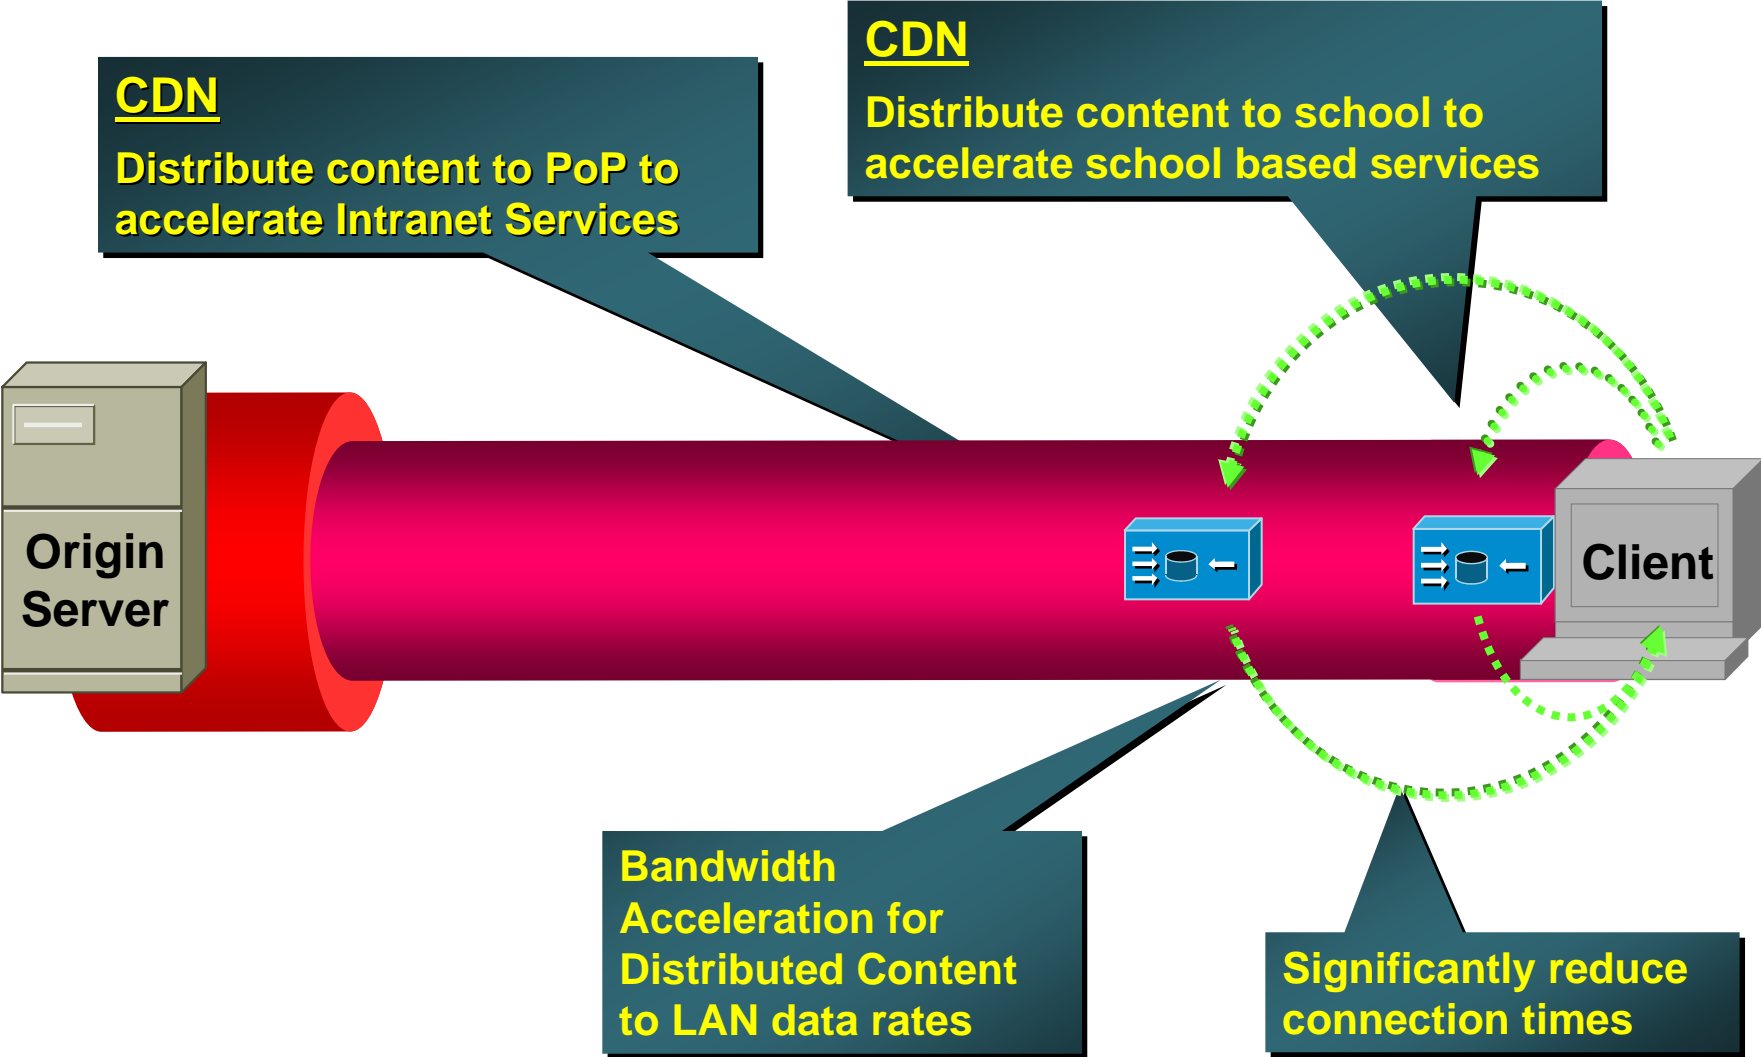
CDN
Distribute content to PoP to accelerate Intranet Services

CDN
Distribute content to school to accelerate school based services

Origin Server

Client

Bandwidth Acceleration for Distributed Content to LAN data rates

Significantly reduce connection times